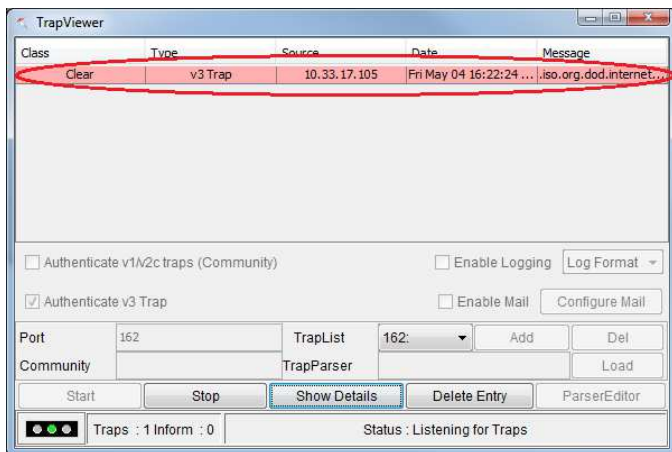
TrapViewer

| Class | Type | Source | Date | Message |
|---|---|---|---|---|
| Clear | v3 Trap | 10.33.17.105 | Fri May 04 16:22:24 ... | .iso.org.dod.internet... |

Authenticate v1/v2c traps (Community)

Enable Logging

Log Format

Authenticate v3 Trap

Enable Mail

Configure Mail

Port 162

TrapList 162:

Add

Del

Community

TrapParser

Load

Start

Stop

Show Details

Delete Entry

ParserEditor

Traps : 1 Inform : 0

Status : Listening for Traps